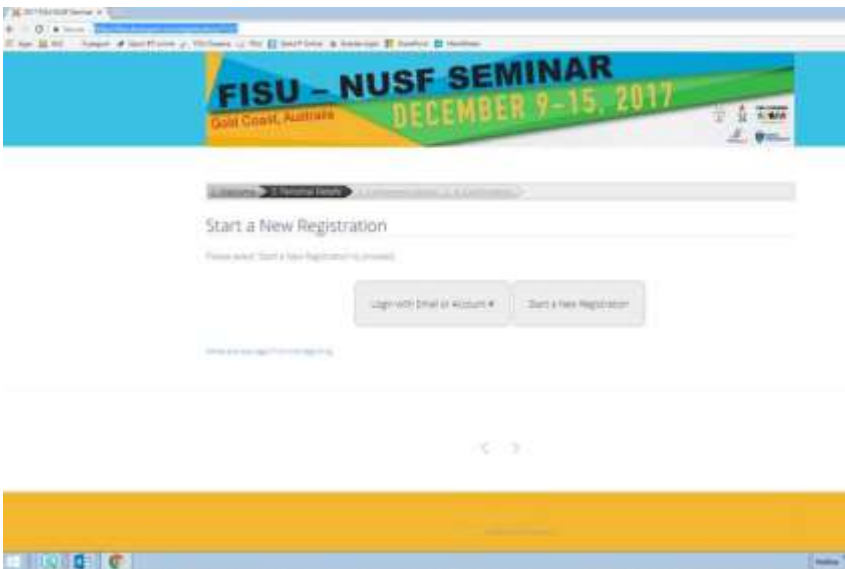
FISU – NUSF SEMINAR
Gold Coast, Australia
DECEMBER 9–15, 2017

1. Welcome 2. Personal Details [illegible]

Start a New Registration

Please select 'Start a New Registration' to proceed.

Login with Email or Account ▾

Start a New Registration

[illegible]